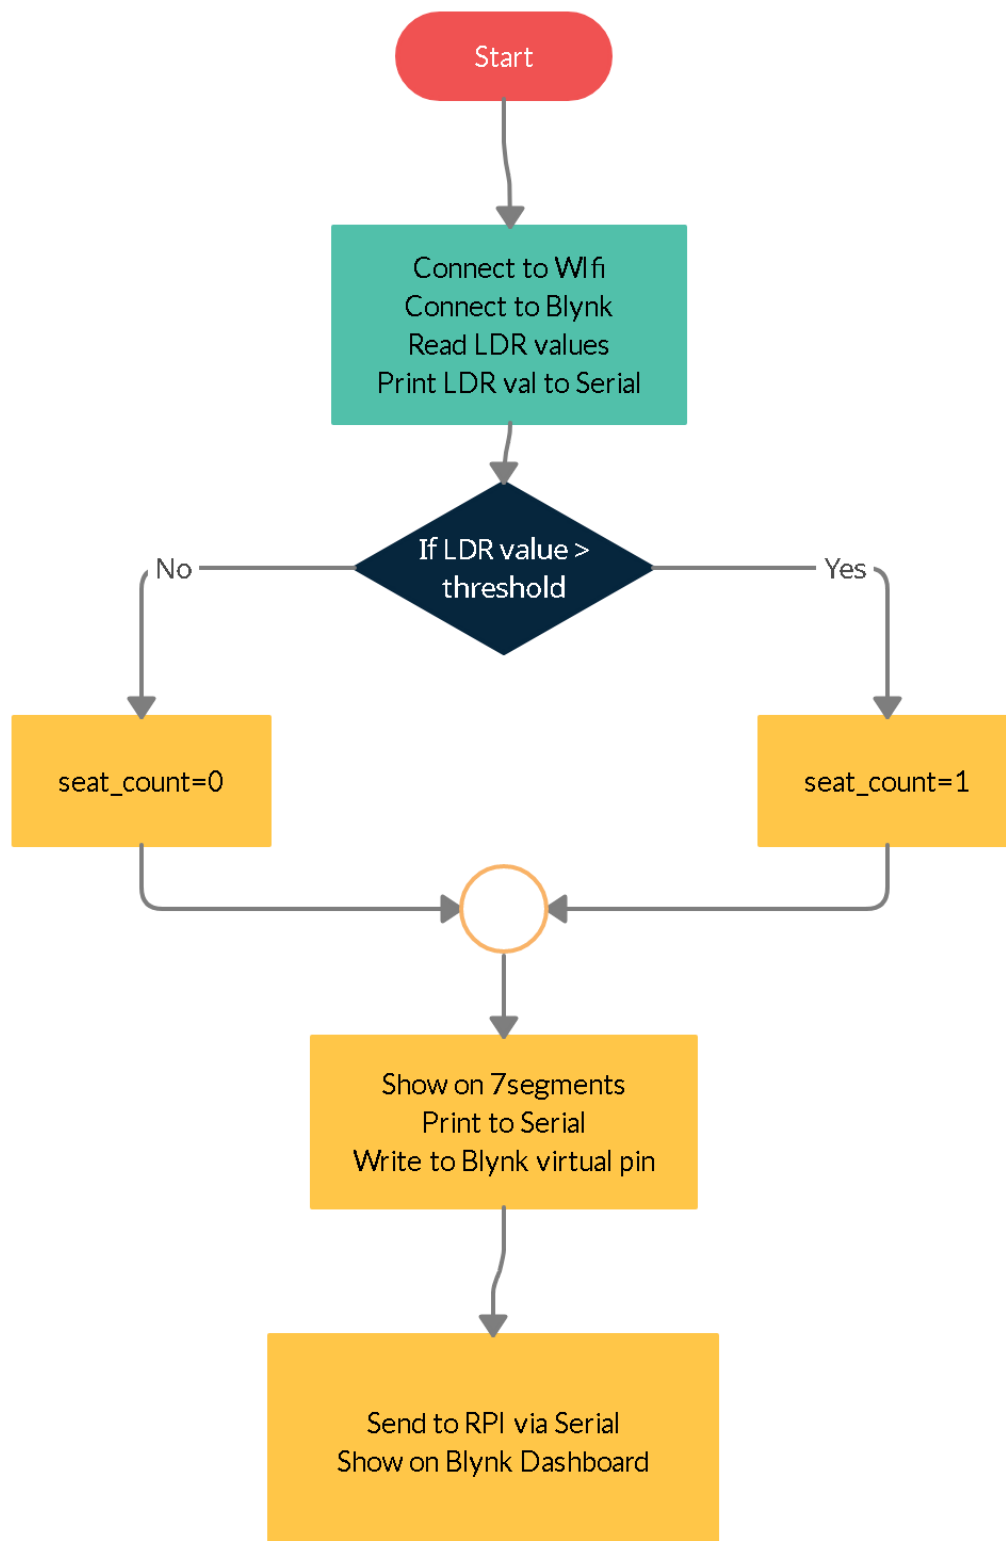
Start

Connect to WIfi
Connect to Blynk
Read LDR values
Print LDR val to Serial

If LDR value > threshold

No

Yes

seat_count=0

seat_count=1

Show on 7segments
Print to Serial
Write to Blynk virtual pin

Send to RPI via Serial
Show on Blynk Dashboard